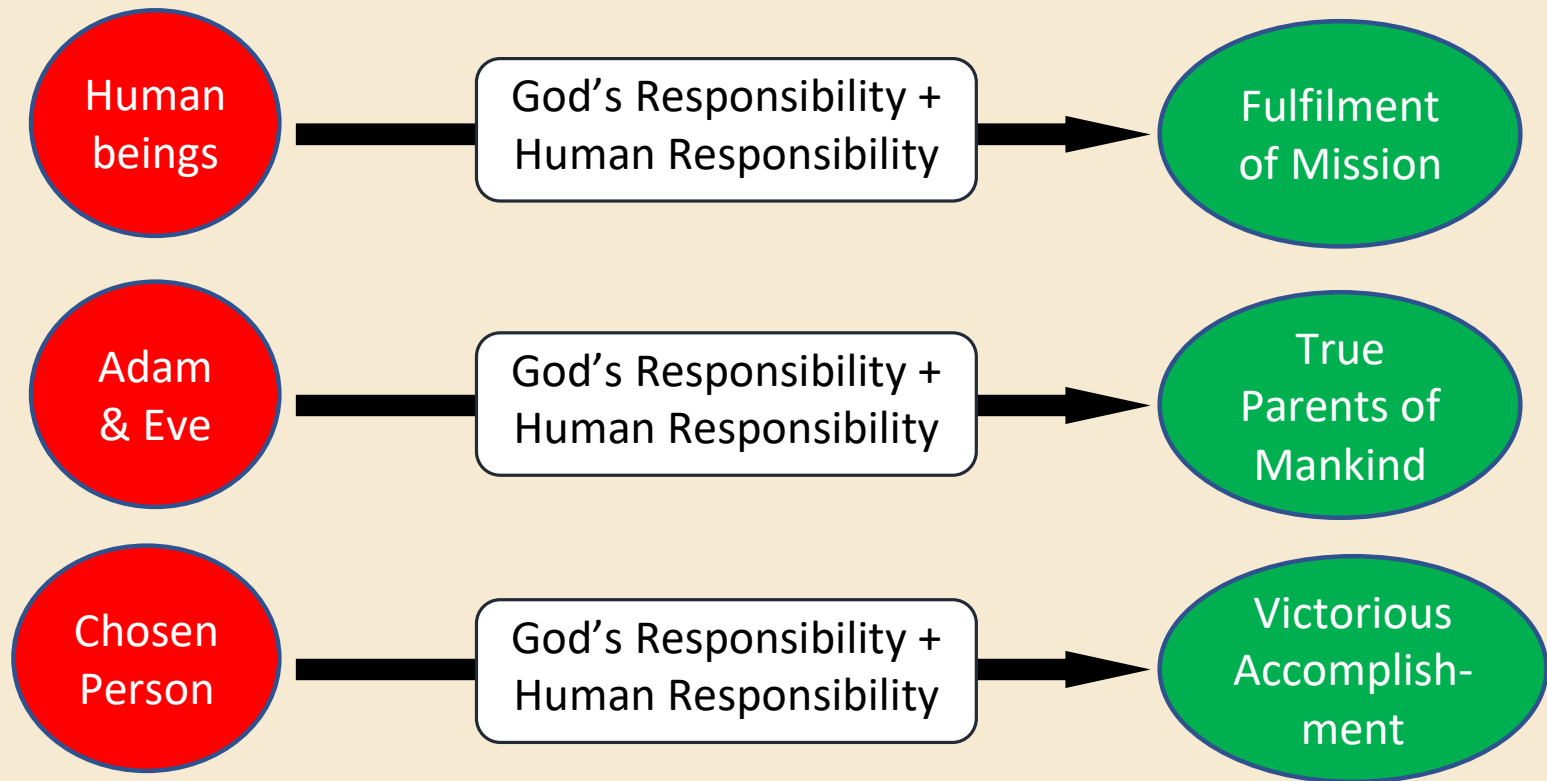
Human beings

God's Responsibility + Human Responsibility

Fulfilment of Mission

Adam & Eve

God's Responsibility + Human Responsibility

True Parents of Mankind

Chosen Person

God's Responsibility + Human Responsibility

Victorious Accomplishment